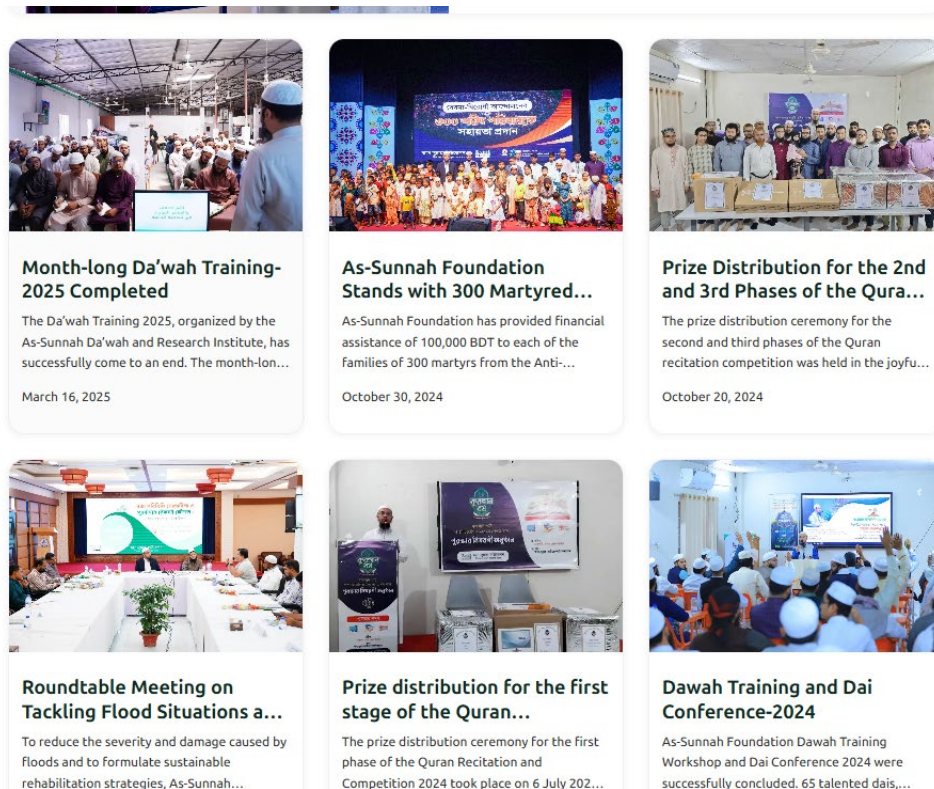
Month-long Da'wah Training-2025 Completed

The Da'wah Training 2025, organized by the As-Sunnah Da'wah and Research Institute, has successfully come to an end. The month-lon…

March 16, 2025

As-Sunnah Foundation Stands with 300 Martyred…

As-Sunnah Foundation has provided financial assistance of 100,000 BDT to each of the families of 300 martyrs from the Anti-…

October 30, 2024

Prize Distribution for the 2nd and 3rd Phases of the Qura…

The prize distribution ceremony for the second and third phases of the Quran recitation competition was held in the joyfu…

October 20, 2024

Roundtable Meeting on Tackling Flood Situations a…

To reduce the severity and damage caused by floods and to formulate sustainable rehabilitation strategies, As-Sunnah…

Prize distribution for the first stage of the Quran…

The prize distribution ceremony for the first phase of the Quran Recitation and Competition 2024 took place on 6 July 202…

Dawah Training and Dai Conference-2024

As-Sunnah Foundation Dawah Training Workshop and Dai Conference 2024 were successfully concluded. 65 talented dais,…